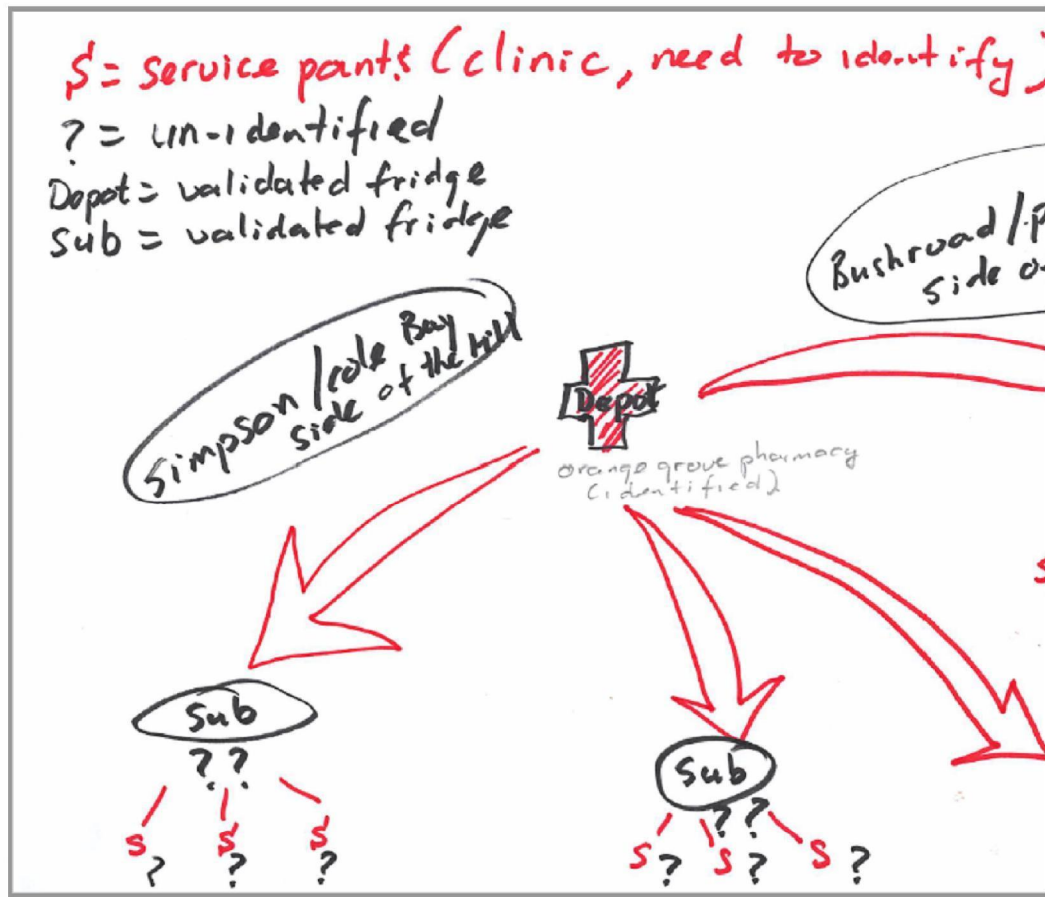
$ = service pants (clinic, need to identify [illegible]
? = un-identified
Depot = validated fridge
Sub = validated fridge

Bushroad / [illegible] side o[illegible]

Simpson / Cole Bay side of the hill

Depot
orange grove pharmacy (identified)

S

Sub
? ?
S ? S ? S ?

Sub
? ?
S ? S ? S ?